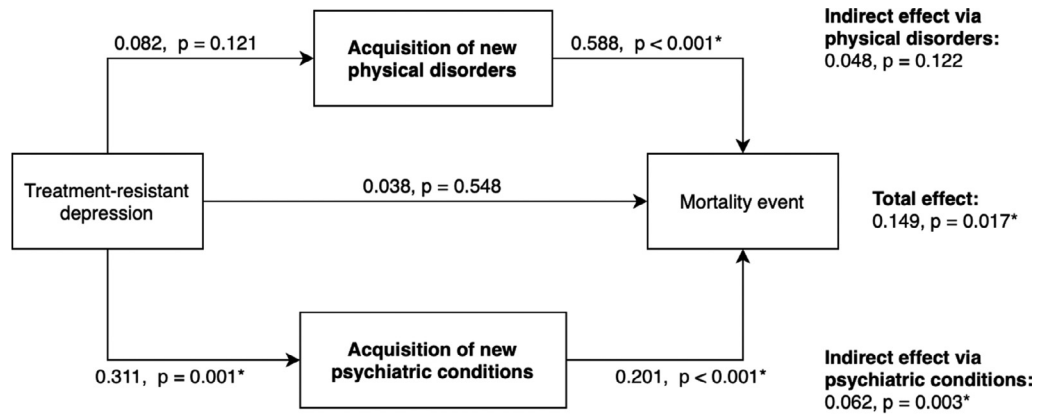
0.082, p = 0.121

Acquisition of new physical disorders

0.588, p < 0.001*

Indirect effect via physical disorders:
0.048, p = 0.122

Treatment-resistant depression

0.038, p = 0.548

Mortality event

Total effect:
0.149, p = 0.017*

0.311, p = 0.001*

Acquisition of new psychiatric conditions

0.201, p < 0.001*

Indirect effect via psychiatric conditions:
0.062, p = 0.003*